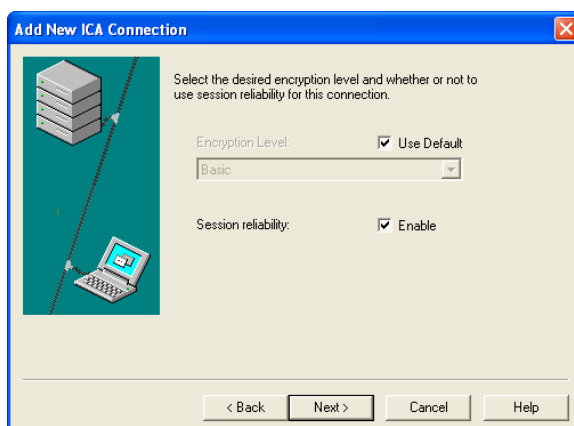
Add New ICA Connection

Select the desired encryption level and whether or not to use session reliability for this connection.

Encryption Level:

Use Default

Basic

Session reliability:

Enable

< Back

Next >

Cancel

Help